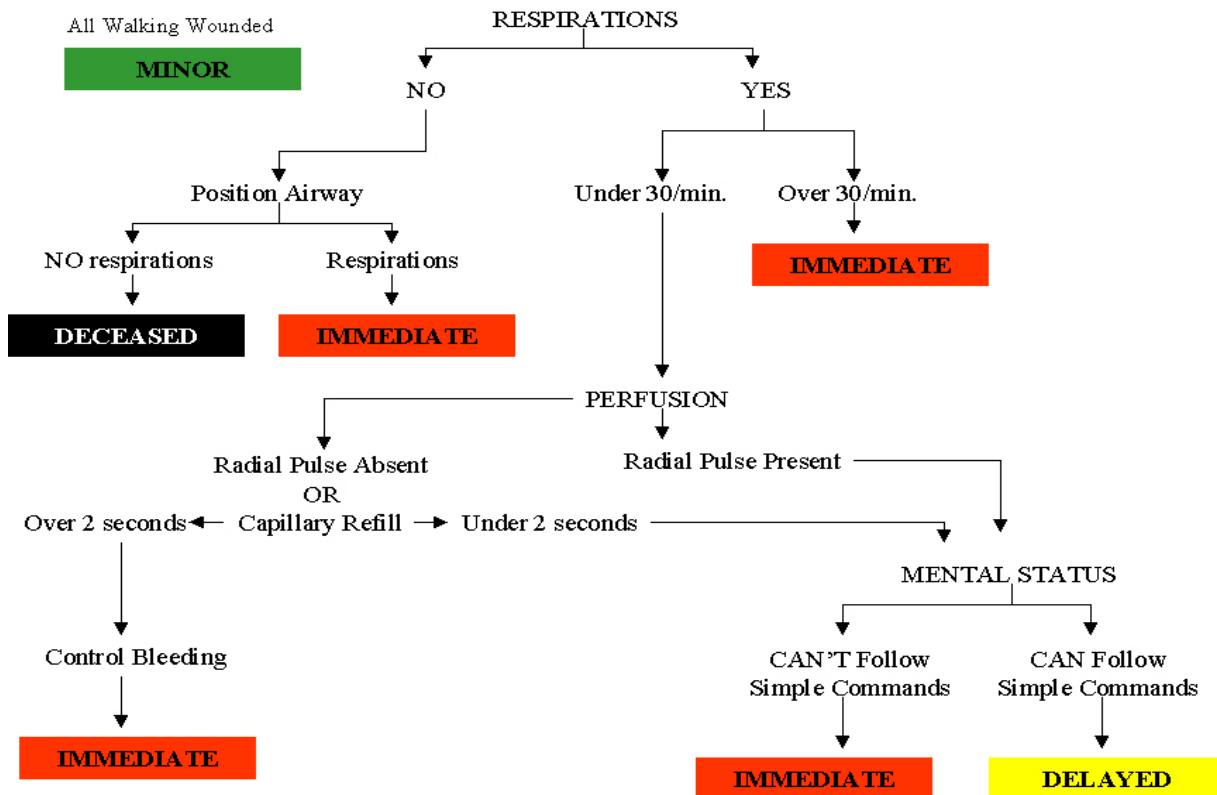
All Walking Wounded

MINOR

RESPIRATIONS

NO

YES

Position Airway

Under 30/min.

Over 30/min.

NO respirations

Respirations

IMMEDIATE

DECEASED

IMMEDIATE

PERFUSION

Radial Pulse Absent
OR

Radial Pulse Present

Over 2 seconds

Capillary Refill

Under 2 seconds

MENTAL STATUS

Control Bleeding

CAN'T Follow Simple Commands

CAN Follow Simple Commands

IMMEDIATE

IMMEDIATE

DELAYED